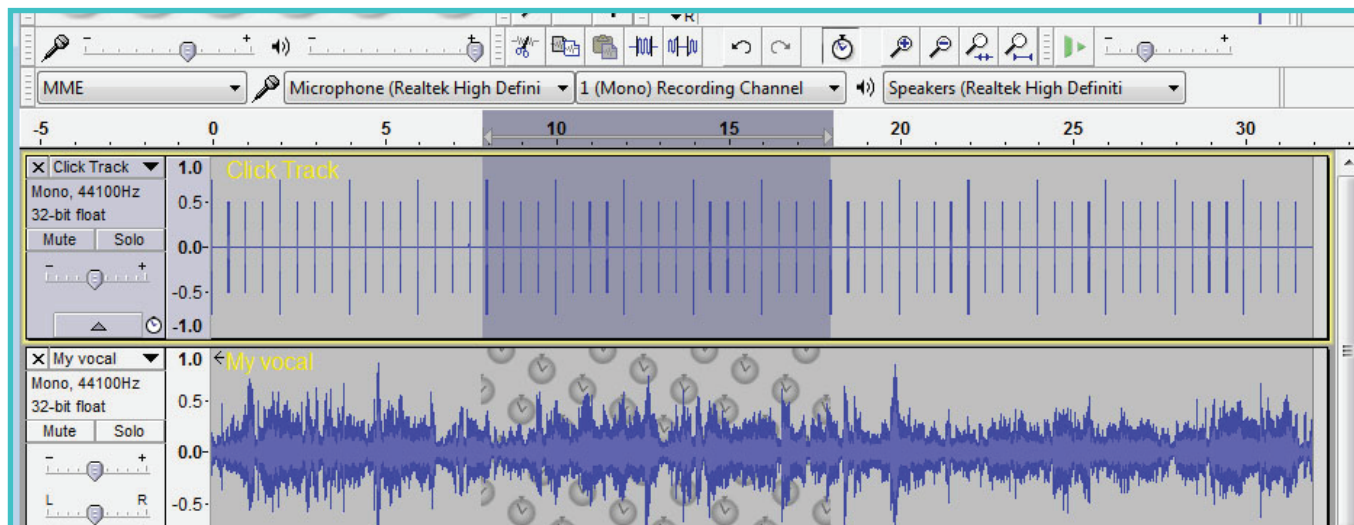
R

MME

Microphone (Realtek High Defini

1 (Mono) Recording Channel

Speakers (Realtek High Definiti

-5 0 5 10 15 20 25 30

Click Track
Mono, 44100Hz
32-bit float
Mute Solo

1.0
0.5
0.0
-0.5
-1.0

Click Track

My vocal
Mono, 44100Hz
32-bit float
Mute Solo
L R

1.0
0.5
0.0
-0.5

My vocal